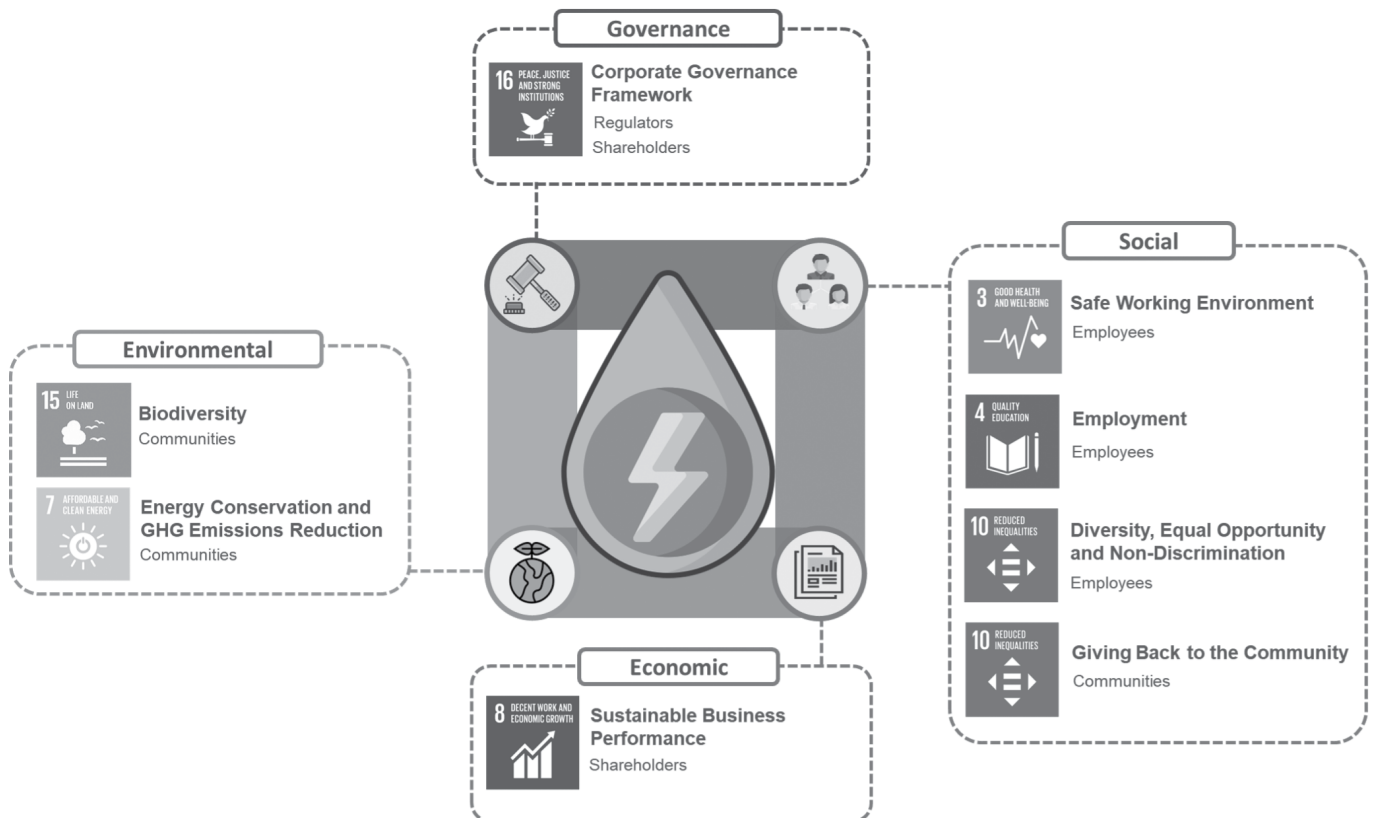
Governance

16 PEACE, JUSTICE AND STRONG INSTITUTIONS

Corporate Governance Framework
Regulators
Shareholders

Environmental

15 LIFE ON LAND

Biodiversity
Communities

7 AFFORDABLE AND CLEAN ENERGY

Energy Conservation and GHG Emissions Reduction
Communities

Social

3 GOOD HEALTH AND WELL-BEING

Safe Working Environment
Employees

4 QUALITY EDUCATION

Employment
Employees

10 REDUCED INEQUALITIES

Diversity, Equal Opportunity and Non-Discrimination
Employees

10 REDUCED INEQUALITIES

Giving Back to the Community
Communities

Economic

8 DECENT WORK AND ECONOMIC GROWTH

Sustainable Business Performance
Shareholders